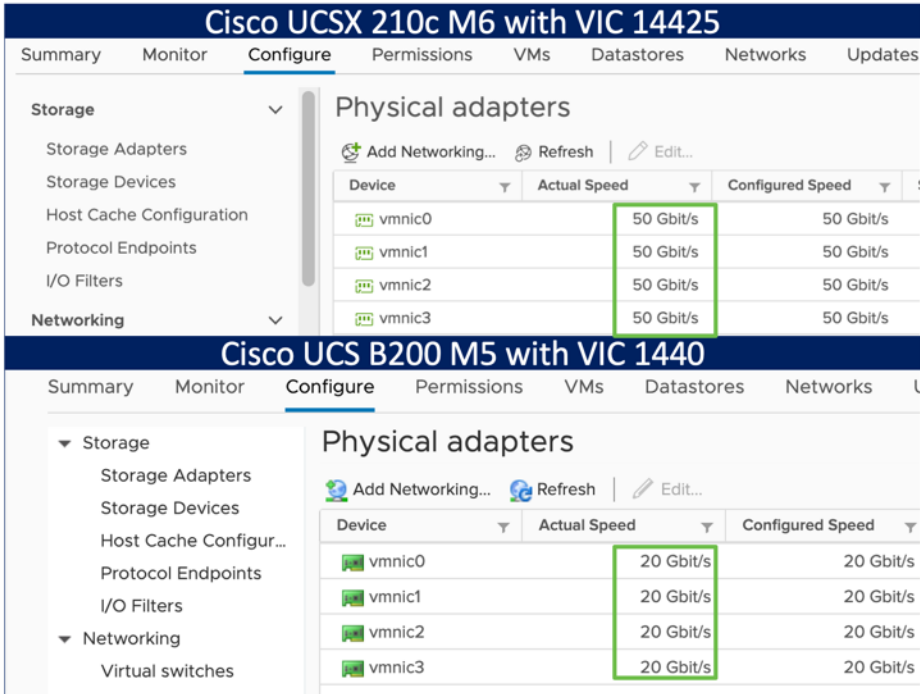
Cisco UCSX 210c M6 with VIC 14425

Summary Monitor Configure Permissions VMs Datastores Networks Updates

Storage
Storage Adapters
Storage Devices
Host Cache Configuration
Protocol Endpoints
I/O Filters
Networking

Physical adapters

Add Networking... Refresh Edit...

| Device | Actual Speed | Configured Speed |
|---|---|---|
| vmnic0 | 50 Gbit/s | 50 Gbit/s |
| vmnic1 | 50 Gbit/s | 50 Gbit/s |
| vmnic2 | 50 Gbit/s | 50 Gbit/s |
| vmnic3 | 50 Gbit/s | 50 Gbit/s |

Cisco UCS B200 M5 with VIC 1440

Summary Monitor Configure Permissions VMs Datastores Networks

Storage
Storage Adapters
Storage Devices
Host Cache Configur...
Protocol Endpoints
I/O Filters
Networking
Virtual switches

Physical adapters

Add Networking... Refresh Edit...

| Device | Actual Speed | Configured Speed |
|---|---|---|
| vmnic0 | 20 Gbit/s | 20 Gbit/s |
| vmnic1 | 20 Gbit/s | 20 Gbit/s |
| vmnic2 | 20 Gbit/s | 20 Gbit/s |
| vmnic3 | 20 Gbit/s | 20 Gbit/s |